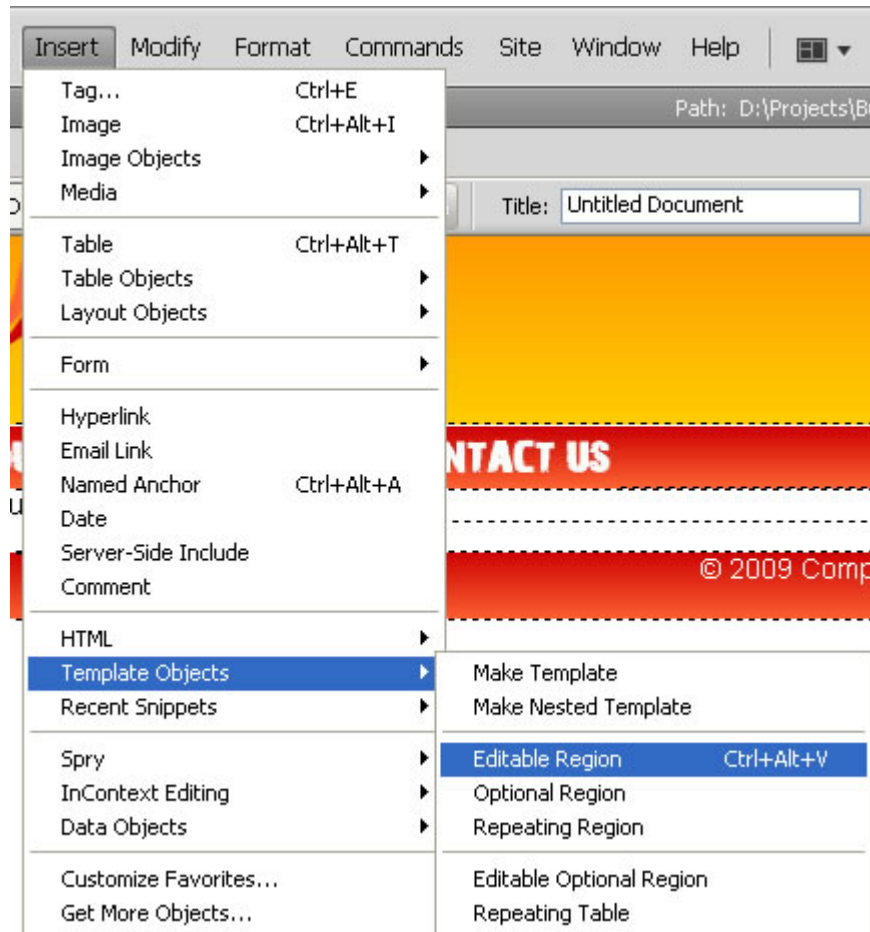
Insert Modify Format Commands Site Window Help

Path: D:\Projects\B

Title: Untitled Document

Tag... Ctrl+E
Image Ctrl+Alt+I
Image Objects
Media

Table Ctrl+Alt+T
Table Objects
Layout Objects

Form

Hyperlink
Email Link
Named Anchor Ctrl+Alt+A
Date
Server-Side Include
Comment

HTML
Template Objects
Recent Snippets

Spry
InContext Editing
Data Objects

Customize Favorites...
Get More Objects...

NTACT US

© 2009 Comp

Make Template
Make Nested Template

Editable Region Ctrl+Alt+V
Optional Region
Repeating Region

Editable Optional Region
Repeating Table